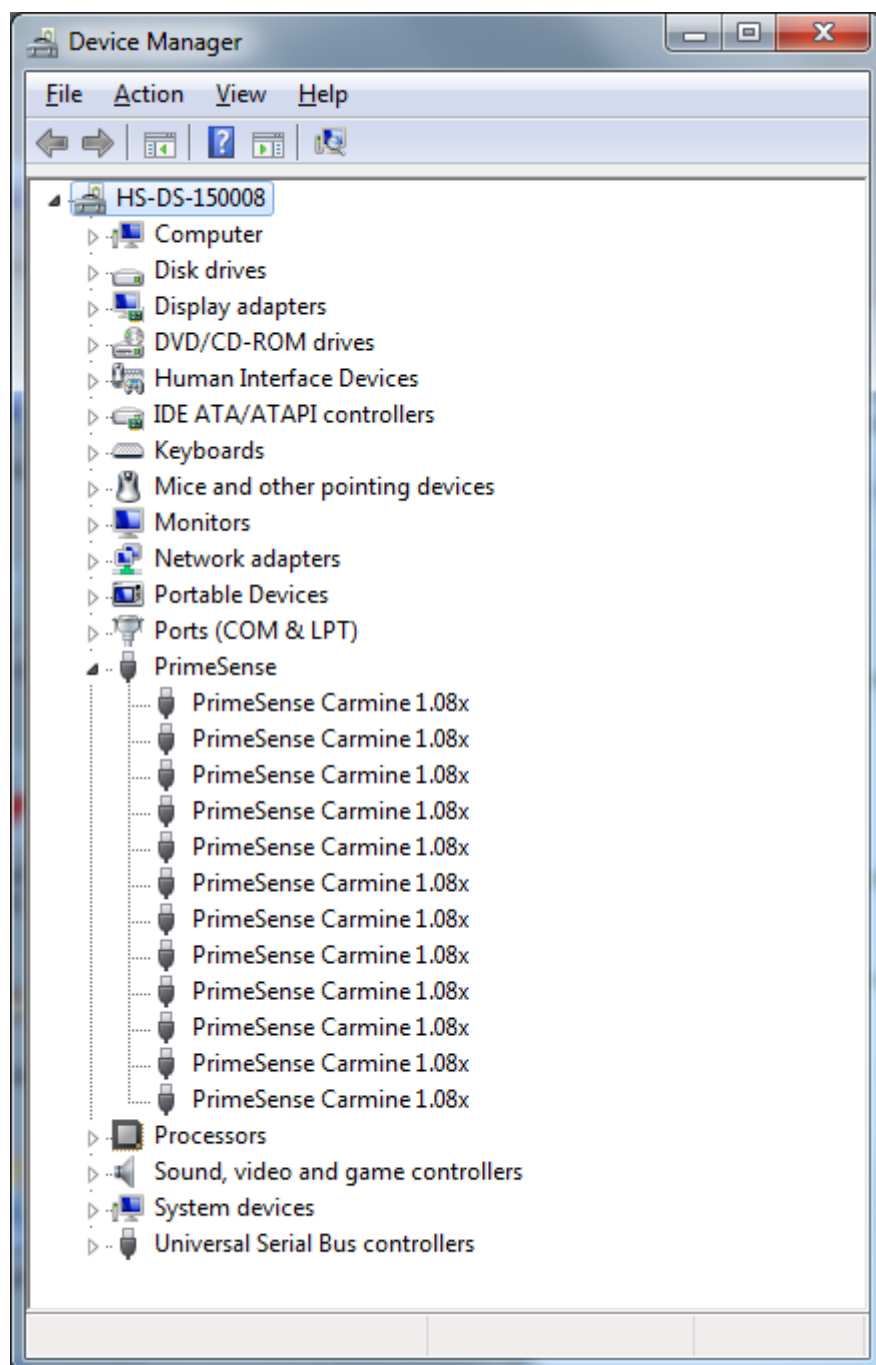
Device Manager

File Action View Help

HS-DS-150008
Computer
Disk drives
Display adapters
DVD/CD-ROM drives
Human Interface Devices
IDE ATA/ATAPI controllers
Keyboards
Mice and other pointing devices
Monitors
Network adapters
Portable Devices
Ports (COM & LPT)
PrimeSense
PrimeSense Carmine 1.08x
PrimeSense Carmine 1.08x
PrimeSense Carmine 1.08x
PrimeSense Carmine 1.08x
PrimeSense Carmine 1.08x
PrimeSense Carmine 1.08x
PrimeSense Carmine 1.08x
PrimeSense Carmine 1.08x
PrimeSense Carmine 1.08x
PrimeSense Carmine 1.08x
PrimeSense Carmine 1.08x
PrimeSense Carmine 1.08x
Processors
Sound, video and game controllers
System devices
Universal Serial Bus controllers